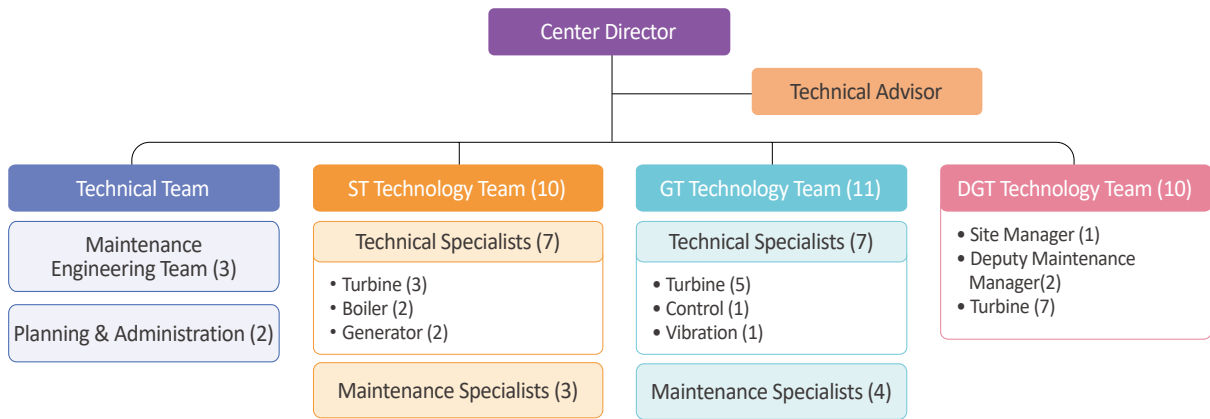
Center Director

Technical Advisor

Technical Team

Maintenance Engineering Team (3)

Planning & Administration (2)

ST Technology Team (10)

Technical Specialists (7)

• Turbine (3)
• Boiler (2)
• Generator (2)

Maintenance Specialists (3)

GT Technology Team (11)

Technical Specialists (7)

• Turbine (5)
• Control (1)
• Vibration (1)

Maintenance Specialists (4)

DGT Technology Team (10)

• Site Manager (1)
• Deputy Maintenance Manager(2)
• Turbine (7)